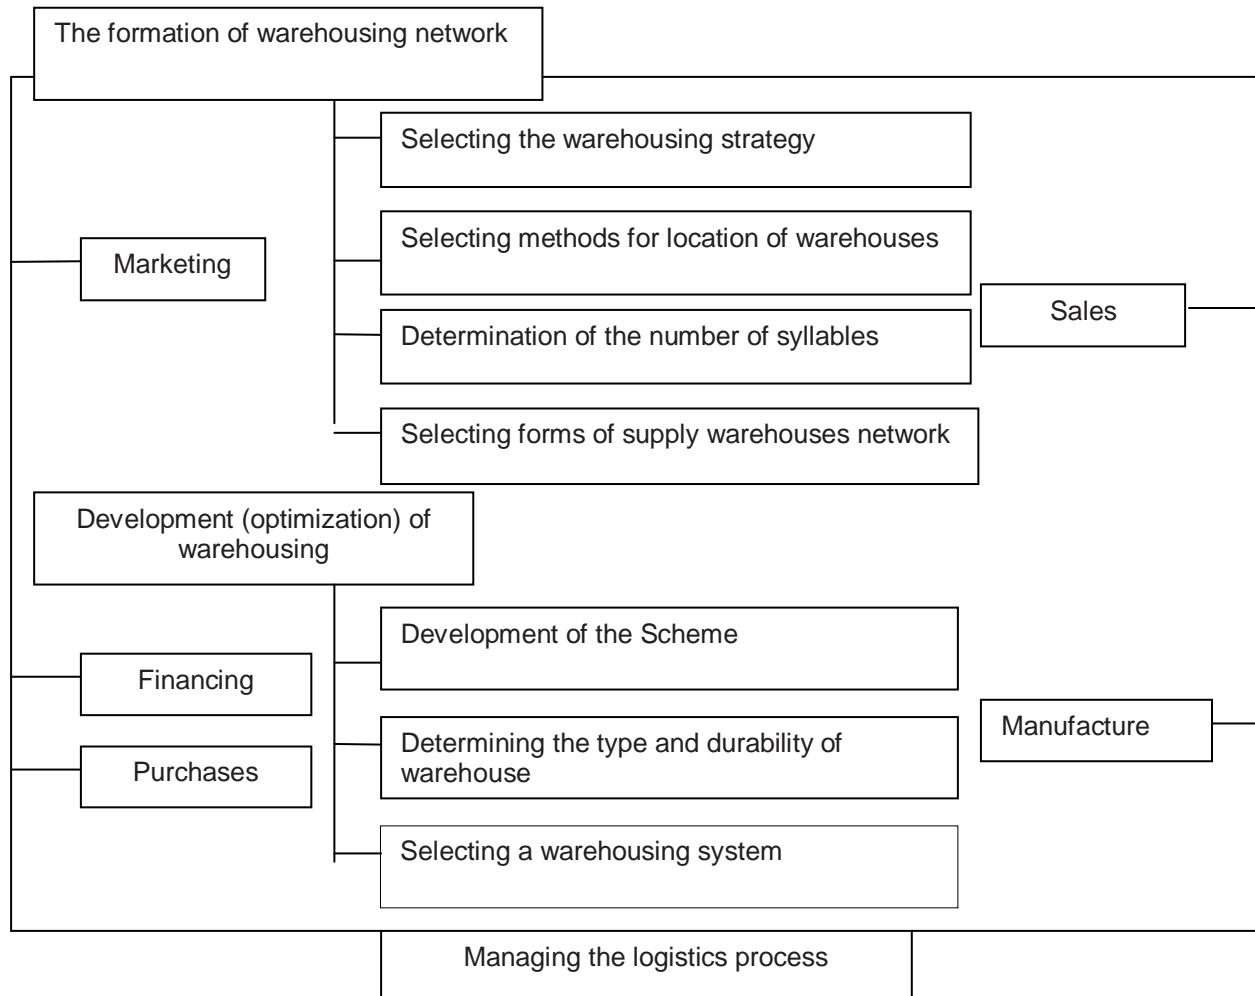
The formation of warehousing network

Selecting the warehousing strategy

Marketing

Selecting methods for location of warehouses

Sales

Determination of the number of syllables

Selecting forms of supply warehouses network

Development (optimization) of warehousing

Development of the Scheme

Financing

Manufacture

Determining the type and durability of warehouse

Purchases

Selecting a warehousing system

Managing the logistics process